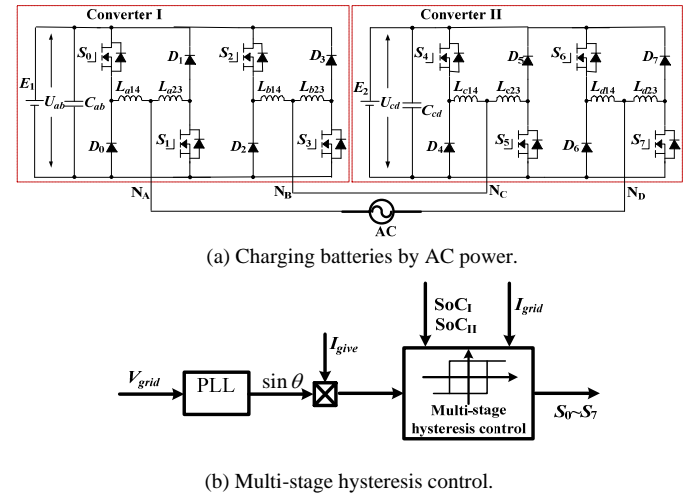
Converter I

Converter II

$E_1$ $U_{ab}$ $C_{ab}$ $S_0$ $D_0$ $L_{a14}$ $L_{a23}$ $D_1$ $S_1$ $S_2$ $D_2$ $L_{b14}$ $L_{b23}$ $D_3$ $S_3$

$E_2$ $U_{cd}$ $C_{cd}$ $S_4$ $D_4$ $L_{c14}$ $L_{c23}$ $D_5$ $S_5$ $S_6$ $D_6$ $L_{d14}$ $L_{d23}$ $D_7$ $S_7$

$N_A$ $N_B$ $N_C$ $N_D$

AC

(a) Charging batteries by AC power.

$V_{grid}$ PLL $\sin\theta$ $I_{give}$ $SoC_I$ $SoC_{II}$ $I_{grid}$

Multi-stage hysteresis control

$S_0 \sim S_7$

(b) Multi-stage hysteresis control.